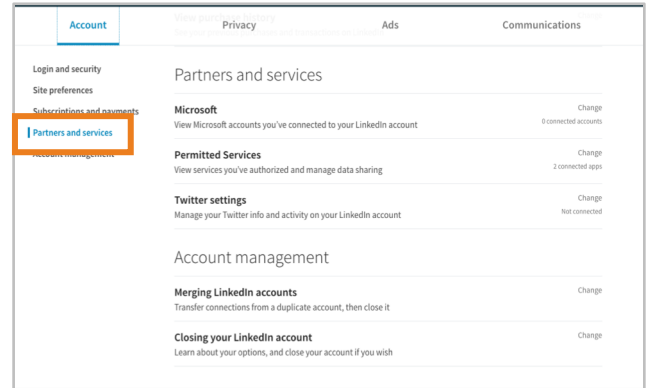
Account

Privacy

Ads

Communications

View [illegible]
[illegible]

Login and security

Site preferences

Subscriptions and payments

Partners and services

Account management

Partners and services

Microsoft
View Microsoft accounts you've connected to your LinkedIn account
Change
0 connected accounts

Permitted Services
View services you've authorized and manage data sharing
Change
2 connected apps

Twitter settings
Manage your Twitter info and activity on your LinkedIn account
Change
Not connected

Account management

Merging LinkedIn accounts
Transfer connections from a duplicate account, then close it
Change

Closing your LinkedIn account
Learn about your options, and close your account if you wish
Change